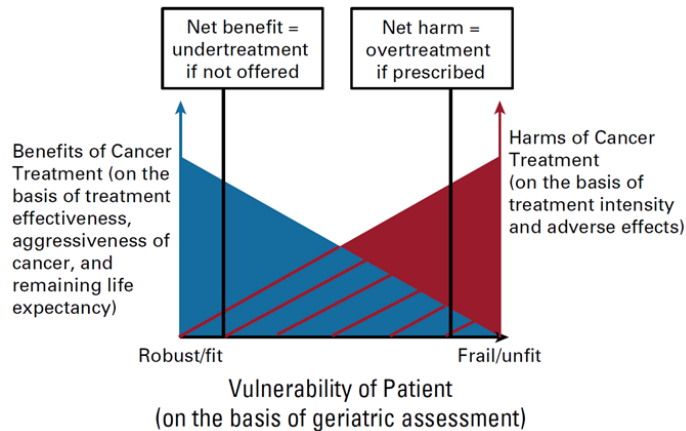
Net benefit = undertreatment if not offered

Net harm = overtreatment if prescribed

Benefits of Cancer Treatment (on the basis of treatment effectiveness, aggressiveness of cancer, and remaining life expectancy)

Harms of Cancer Treatment (on the basis of treatment intensity and adverse effects)

Robust/fit

Frail/unfit

Vulnerability of Patient (on the basis of geriatric assessment)